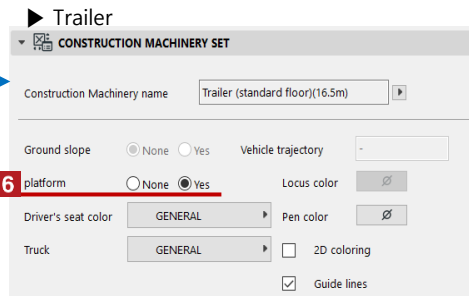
▶ Trailer

CONSTRUCTION MACHINERY SET

Construction Machinery name | Trailer (standard floor)(16.5m)

Ground slope | None | Yes | Vehicle trajectory | -

6 platform | None | Yes | Locus color | ∅

Driver's seat color | GENERAL | Pen color | ∅

Truck | GENERAL | 2D coloring

Guide lines